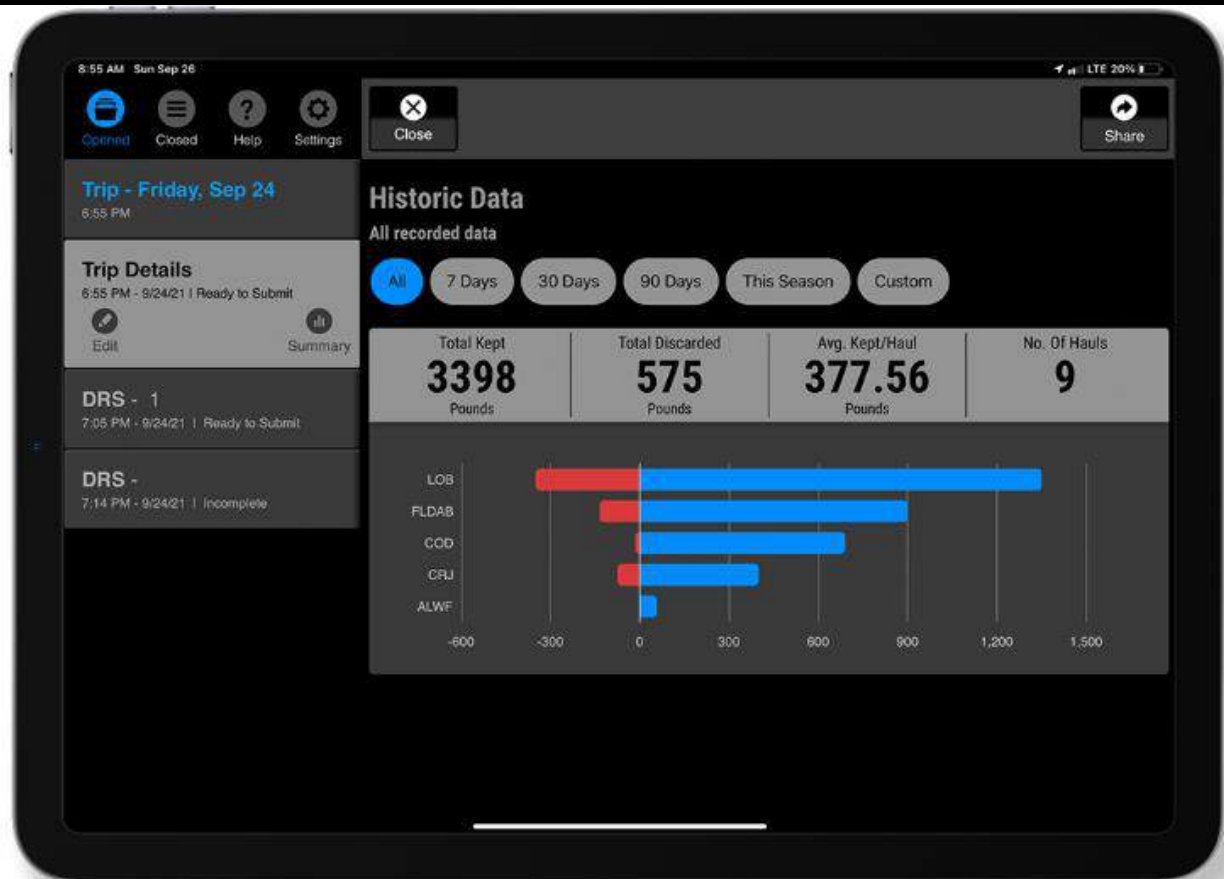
8:55 AM Sun Sep 26

LTE 20%

Opened Closed Help Settings

Close

Share

Trip - Friday, Sep 24
6:55 PM

Trip Details
6:55 PM - 9/24/21 | Ready to Submit

Edit Summary

DRS - 1
7:05 PM - 9/24/21 | Ready to Submit

DRS -
7:14 PM - 9/24/21 | Incomplete

Historic Data

All recorded data

All 7 Days 30 Days 90 Days This Season Custom

| Total Kept | Total Discarded | Avg. Kept/Haul | No. Of Hauls |
|---|---|---|---|
| 3398 Pounds | 575 Pounds | 377.56 Pounds | 9 |

LOB
FLDAB
COD
CRJ
ALWF

-600 -300 0 300 600 900 1,200 1,500